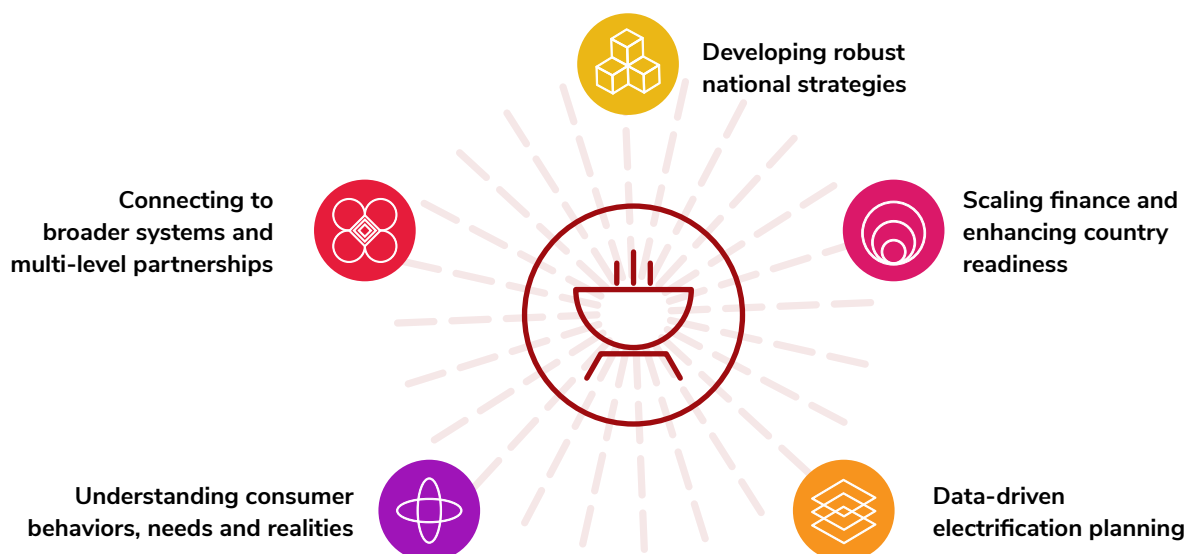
Developing robust national strategies

Connecting to broader systems and multi-level partnerships

Scaling finance and enhancing country readiness

Understanding consumer behaviors, needs and realities

Data-driven electrification planning